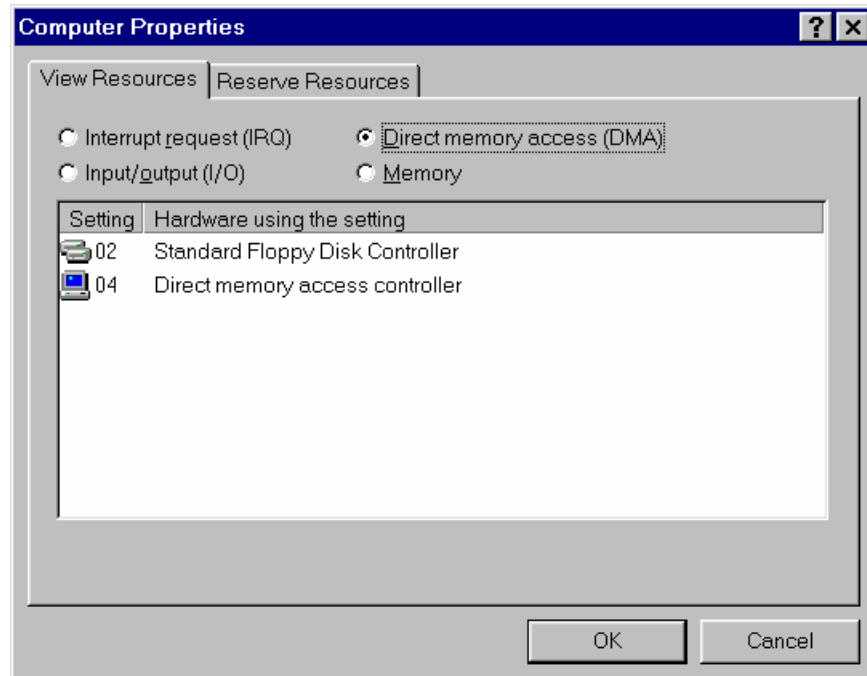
Computer Properties

?

View Resources | Reserve Resources

Interrupt request (IRQ)
Direct memory access (DMA)
Input/output (I/O)
Memory

| Setting | Hardware using the setting |
|---|---|
| 02 | Standard Floppy Disk Controller |
| 04 | Direct memory access controller |

OK
Cancel